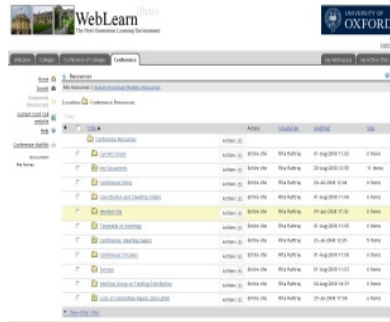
WebLearn (Beta)
The Next Generation Learning Environment

UNIVERSITY OF OXFORD

Welcome | College | Conference of Colleges | Conference

My Workspace | My Active Sites

Home
Search
Conference Resources
Content (and car website)
Help
Conference Mailing

Resources

Site Resources | Upload-Download Multiple Resources

Location: Conference Resources

| | Title | | Access | Created By | Modified | Size |
|---|---|---|---|---|---|---|
| | Conference Resources | Actions | | | | |
| | Current Issues | Actions | Entire site | Rita Ruffino | 01-Aug-2008 11:02 | 2 items |
| | Key Documents | Actions | Entire site | Rita Ruffino | 29-Aug-2008 12:55 | 9 items |
| | Conference Policy | Actions | Entire site | Rita Ruffino | 04-Jul-2008 10:48 | 4 items |
| | Constitution and Standing Orders | Actions | Entire site | Rita Ruffino | 01-Aug-2008 11:04 | 5 items |
| | Membership | Actions | Entire site | Rita Ruffino | 09-Jun-2008 17:30 | 0 items |
| | Timetable of meetings | Actions | Entire site | Rita Ruffino | 01-Aug-2008 11:05 | 5 items |
| | Conference Steering Papers | Actions | Entire site | Rita Ruffino | 23-Jul-2008 12:35 | 8 items |
| | Conference Circulars | Actions | Entire site | Rita Ruffino | 01-Aug-2008 11:13 | 5 items |
| | Surveys | Actions | Entire site | Rita Ruffino | 01-Aug-2008 11:03 | 0 items |
| | Working Group on Funding Distribution | Actions | Entire site | Rita Ruffino | 04-Aug-2008 14:21 | 0 items |
| | Lists of Committee Papers Distributed | Actions | Entire site | Rita Ruffino | 29-Jul-2008 17:08 | 0 items |